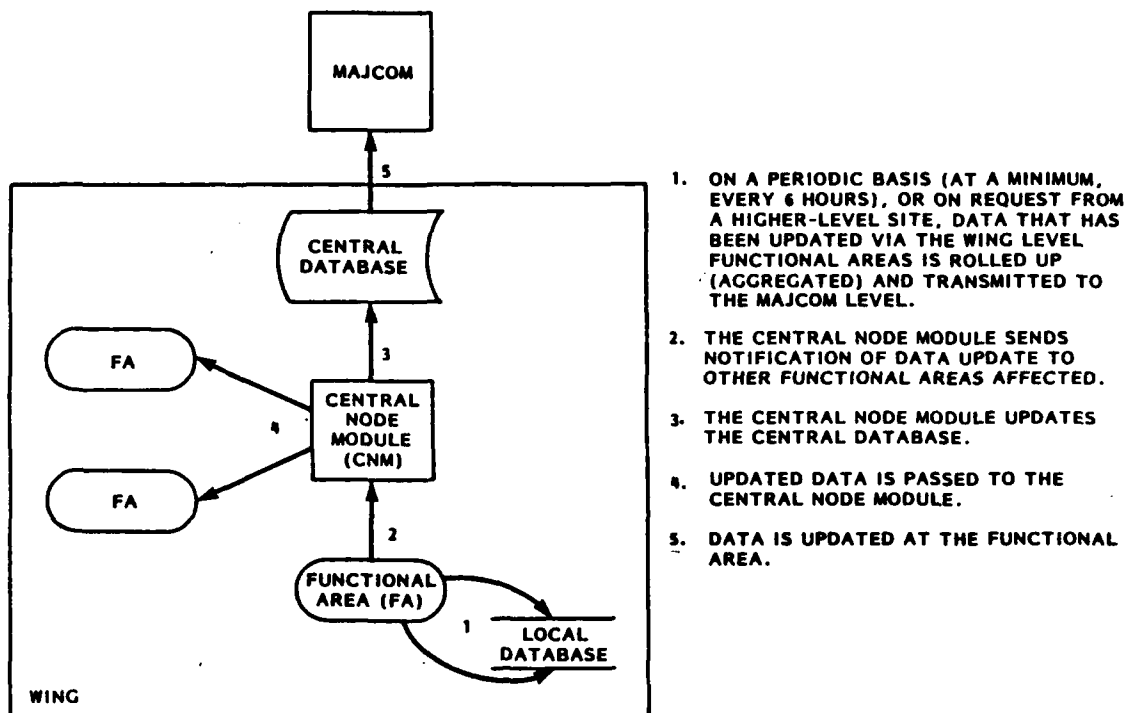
MAJCOM

5

CENTRAL DATABASE

3

FA

4

CENTRAL NODE MODULE (CNM)

FA

2

FUNCTIONAL AREA (FA)

1

LOCAL DATABASE

WING

1. ON A PERIODIC BASIS (AT A MINIMUM, EVERY 6 HOURS), OR ON REQUEST FROM A HIGHER-LEVEL SITE, DATA THAT HAS BEEN UPDATED VIA THE WING LEVEL FUNCTIONAL AREAS IS ROLLED UP (AGGREGATED) AND TRANSMITTED TO THE MAJCOM LEVEL.

2. THE CENTRAL NODE MODULE SENDS NOTIFICATION OF DATA UPDATE TO OTHER FUNCTIONAL AREAS AFFECTED.

3. THE CENTRAL NODE MODULE UPDATES THE CENTRAL DATABASE.

4. UPDATED DATA IS PASSED TO THE CENTRAL NODE MODULE.

5. DATA IS UPDATED AT THE FUNCTIONAL AREA.